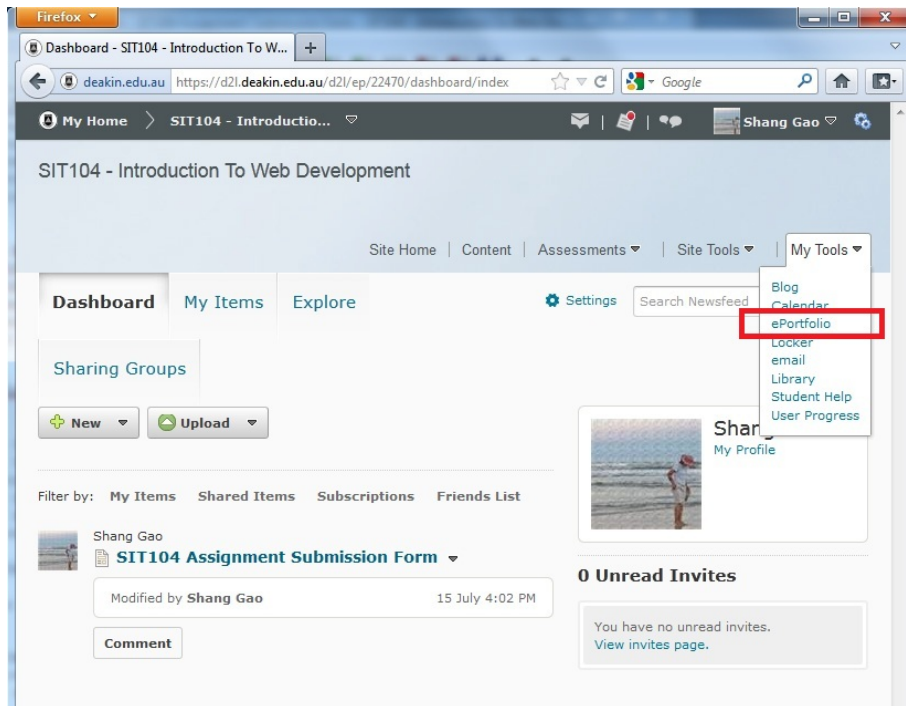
Firefox

Dashboard - SIT104 - Introduction To W...

deakin.edu.au https://d2l.deakin.edu.au/d2l/ep/22470/dashboard/index

Google

My Home > SIT104 - Introductio...

Shang Gao

SIT104 - Introduction To Web Development

Site Home | Content | Assessments | Site Tools | My Tools

Blog
Calendar
ePortfolio
Locker
email
Library
Student Help
User Progress

Dashboard My Items Explore

Settings Search Newsfeed

Sharing Groups

New Upload

Shang
My Profile

Filter by: My Items Shared Items Subscriptions Friends List

Shang Gao
SIT104 Assignment Submission Form

Modified by Shang Gao 15 July 4:02 PM

Comment

0 Unread Invites

You have no unread invites.
View invites page.